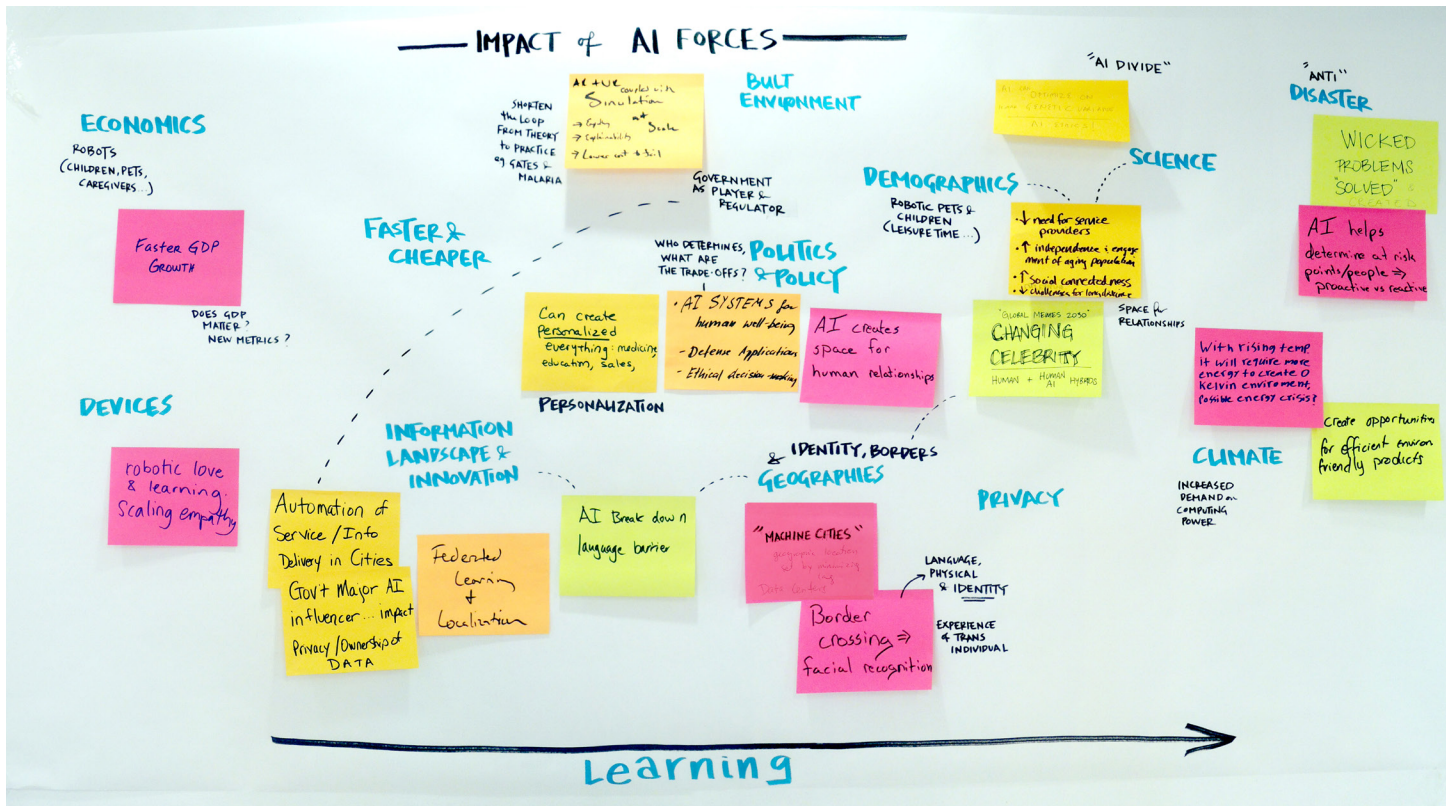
IMPACT of AI FORCES

ECONOMICS

ROBOTS (CHILDREN, PETS, CAREGIVERS...)

Faster GDP Growth

DOES GDP MATTER? NEW METRICS?

DEVICES

robotic love & learning. Scaling empathy

SHORTEN the LOOP FROM THEORY to PRACTICE eg GATES & MALARIA

AI + UE coupled with Simulation
→ Cycling at Scale
→ Explainability
→ Lower cost + Build

BUILT ENVIRONMENT

GOVERNMENT AS PLAYER & REGULATOR

FASTER & CHEAPER

WHO DETERMINES, WHAT ARE THE TRADE-OFFS?

POLITICS & POLICY

Can create personalized everything: medicine, education, sales,

- AI SYSTEMS for human well-being
- Defense Application
- Ethical decision making

PERSONALIZATION

AI creates space for human relationships

INFORMATION LANDSCAPE & INNOVATION

Automation of Service / Info Delivery in Cities

Gov't Major AI influencer... impact Privacy / Ownership of DATA

Federated Learning + Localization

AI Break down language barrier

IDENTITY, BORDERS & GEOGRAPHIES

"MACHINE CITIES" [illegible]

Border crossing ⇒ facial recognition

LANGUAGE, PHYSICAL & IDENTITY

EXPERIENCE & TRANS INDIVIDUAL

"AI DIVIDE"

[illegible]

DEMOGRAPHICS

ROBOTIC PETS & CHILDREN (LEISURE TIME...)

SCIENCE

↓ need for service providers
↑ independence & engagement of aging population
↑ social connectedness
↓ challenges for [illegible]

SPACE for RELATIONSHIPS

"GLOBAL MEMES 2030" CHANGING CELEBRITY HUMAN + HUMAN AI HYBRIDS

PRIVACY

"ANTI" DISASTER

WICKED PROBLEMS "SOLVED" & CREATED

AI helps determine at risk points/people ⇒ proactive vs reactive

With rising temp it will require more energy to create 0 kelvin environment, possible energy crisis?

Create opportunities for efficient environ friendly products

CLIMATE

INCREASED DEMAND on COMPUTING POWER

Learning